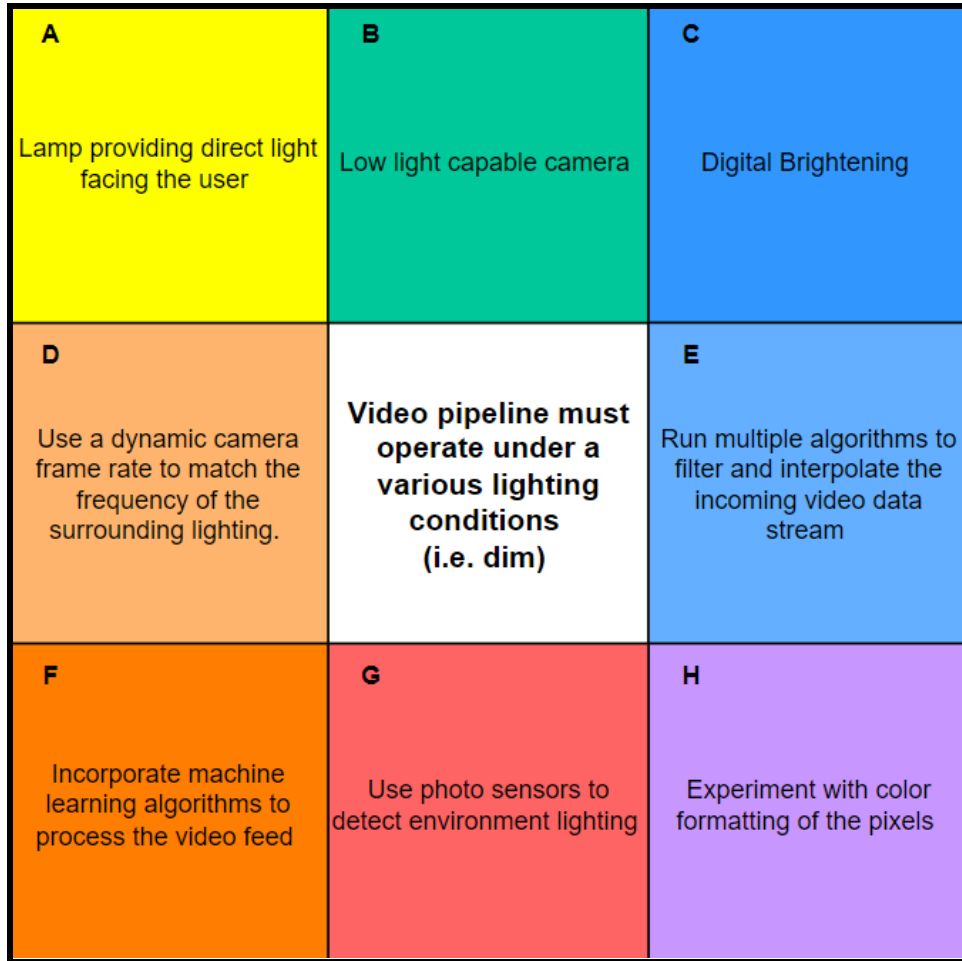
| | | |
|---|---|---|
| A<br>Lamp providing direct light facing the user | B<br>Low light capable camera | C<br>Digital Brightening |
| D<br>Use a dynamic camera frame rate to match the frequency of the surrounding lighting. | **Video pipeline must operate under a various lighting conditions (i.e. dim)** | E<br>Run multiple algorithms to filter and interpolate the incoming video data stream |
| F<br>Incorporate machine learning algorithms to process the video feed | G<br>Use photo sensors to detect environment lighting | H<br>Experiment with color formatting of the pixels |